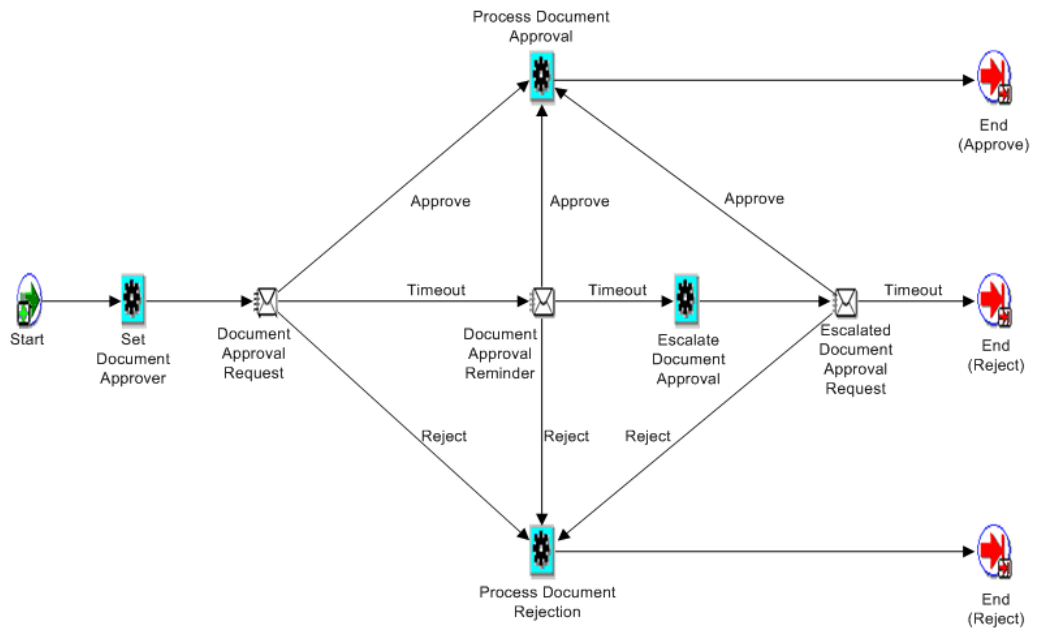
Process Document Approval

End (Approve)

Approve

Approve

Approve

Start

Set Document Approver

Timeout

Document Approval Request

Timeout

Document Approval Reminder

Escalate Document Approval

Timeout

Escalated Document Approval Request

End (Reject)

Reject

Reject

Reject

Process Document Rejection

End (Reject)